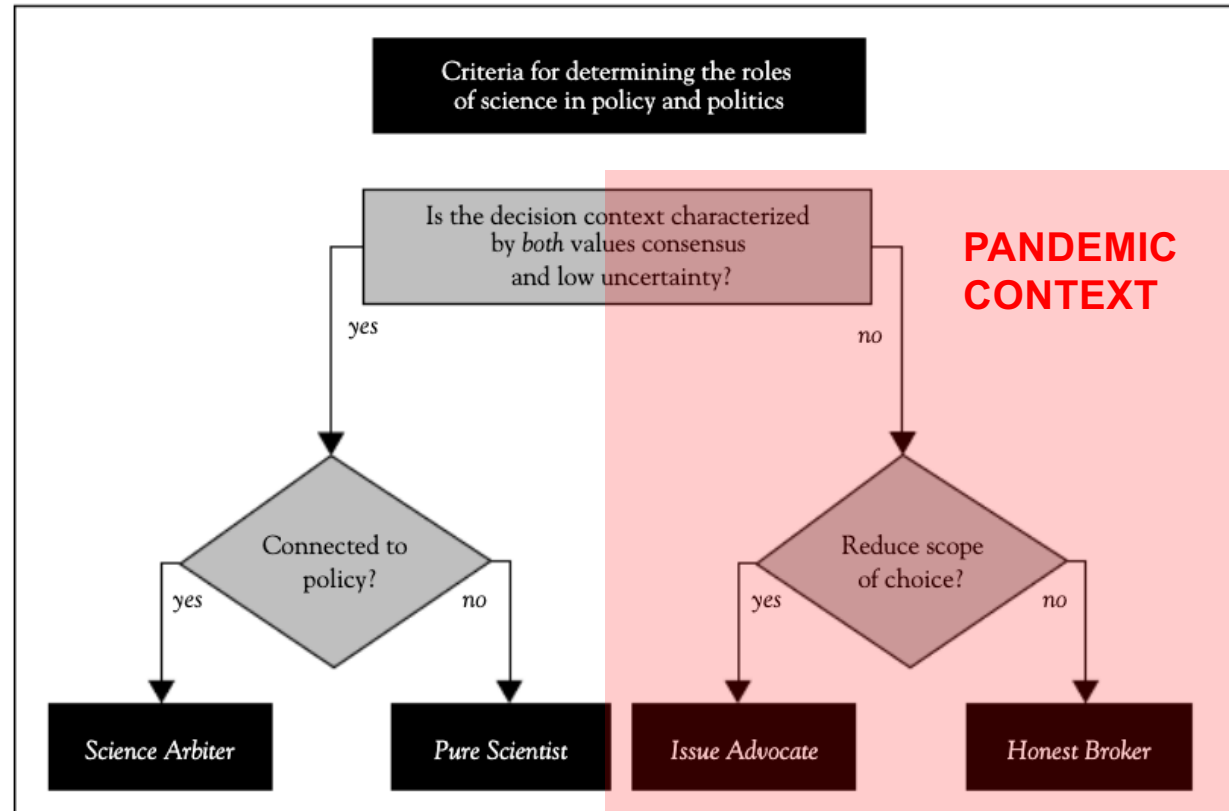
Criteria for determining the roles of science in policy and politics

Is the decision context characterized by *both* values consensus and low uncertainty?

PANDEMIC CONTEXT

yes

no

Connected to policy?

yes

no

Reduce scope of choice?

yes

no

Science Arbiter

Pure Scientist

Issue Advocate

Honest Broker